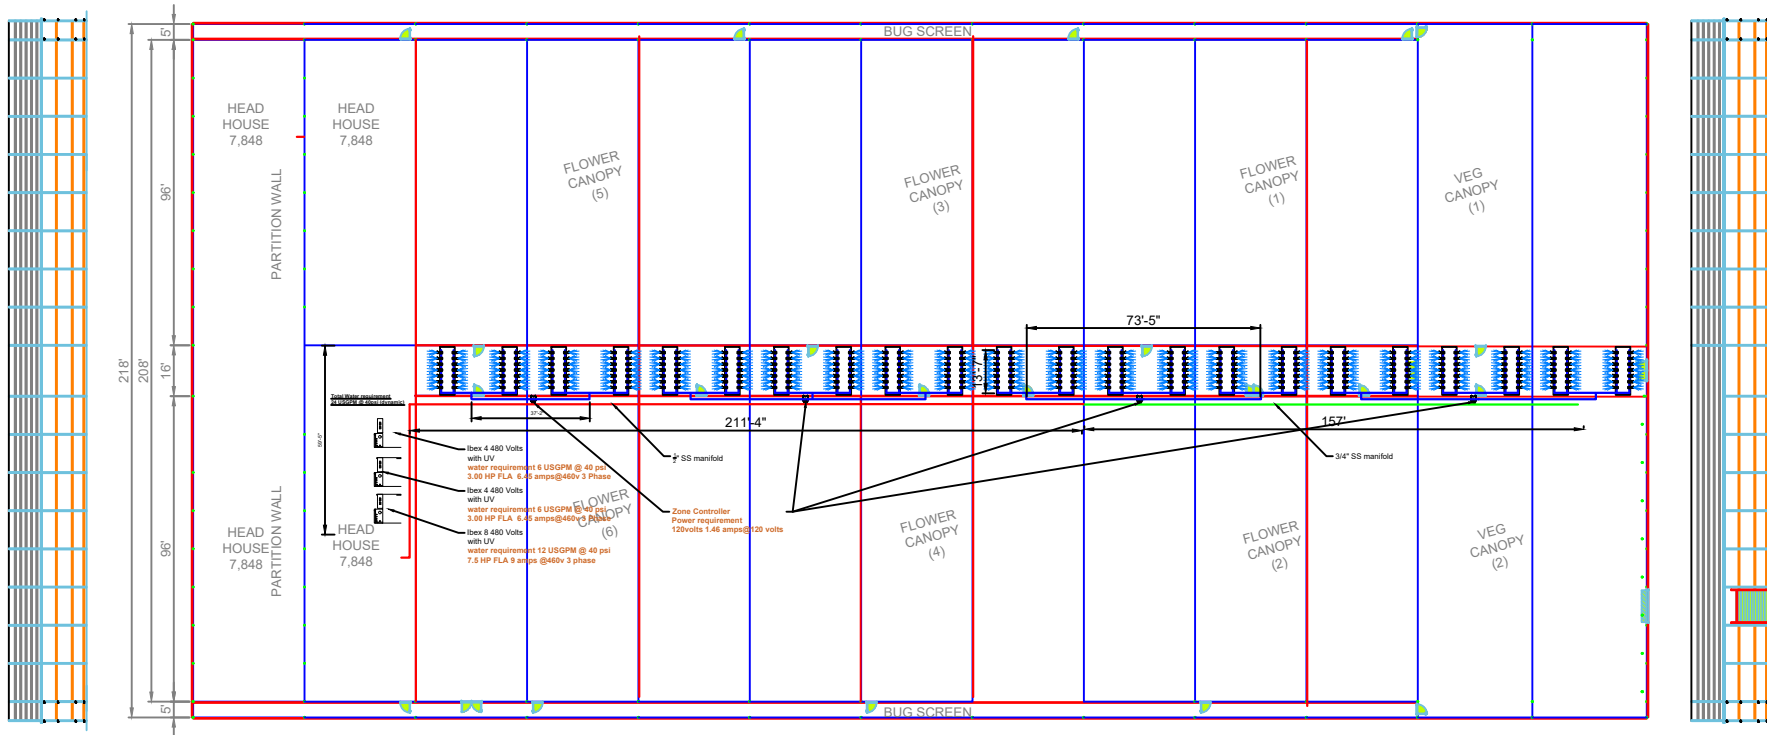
BUG SCREEN

5'

96'

218'

208'

16'

96'

5'

HEAD HOUSE 7,848

HEAD HOUSE 7,848

PARTITION WALL

FLOWER CANOPY (5)

FLOWER CANOPY (3)

FLOWER CANOPY (1)

VEG CANOPY (1)

73'-5"

13'

211'-4"

157'

Total Water requirement 24 USGPM @ 40psi (dynamic)

Ibex 4 480 Volts with UV
water requirement 6 USGPM @ 40 psi
3.00 HP FLA 6.45 amps@460v 3 Phase

Ibex 4 480 Volts with UV
water requirement 6 USGPM @ 40 psi
3.00 HP FLA 6.45 amps@460v 3 Phase

Ibex 8 480 Volts with UV
water requirement 12 USGPM @ 40 psi
7.5 HP FLA 9 amps @460v 3 phase

$\frac{3}{4}$" SS manifold

Zone Controller
Power requirement
120volts 1.46 amps@120 volts

3/4" SS manifold

HEAD HOUSE 7,848

HEAD HOUSE 7,848

PARTITION WALL

FLOWER CANOPY (6)

FLOWER CANOPY (4)

FLOWER CANOPY (2)

VEG CANOPY (2)

BUG SCREEN